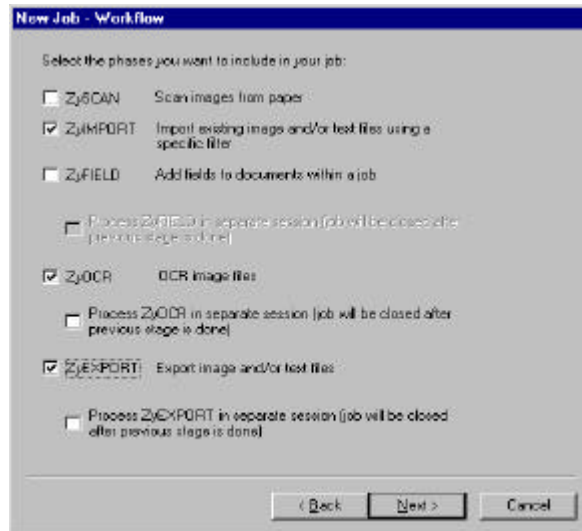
New Job - Workflow

Select the phases you want to include in your job:

ZySCAN Scan images from paper

ZyIMPORT Import existing image and/or text files using a specific filter

ZyFIELD Add fields to documents within a job

Process ZyFIELD in separate session (job will be closed after previous stage is done)

ZyOCR OCR image files

Process ZyOCR in separate session (job will be closed after previous stage is done)

ZyEXPORT Export image and/or text files

Process ZyEXPORT in separate session (job will be closed after previous stage is done)

< Back Next > Cancel